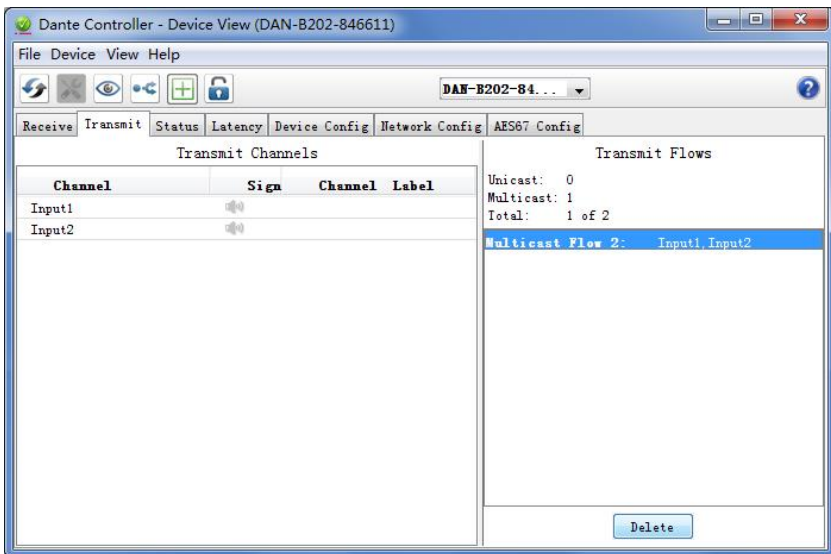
Dante Controller - Device View (DAN-B202-846611)

File Device View Help

DAN-B202-84...

Receive | Transmit | Status | Latency | Device Config | Network Config | AES67 Config

Transmit Channels

| Channel | Sign | Channel Label |
|---|---|---|
| Input1 | | |
| Input2 | | |

Transmit Flows

Unicast: 0
Multicast: 1
Total: 1 of 2

Multicast Flow 2: Input1,Input2

Delete